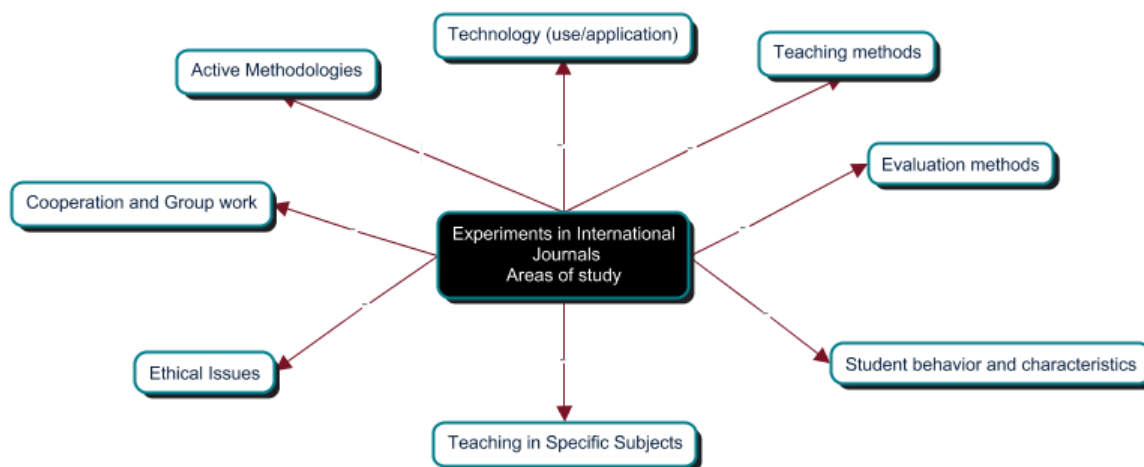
Technology (use/application)

Active Methodologies

Teaching methods

Evaluation methods

Cooperation and Group work

Experiments in International Journals
Areas of study

Ethical Issues

Student behavior and characteristics

Teaching in Specific Subjects